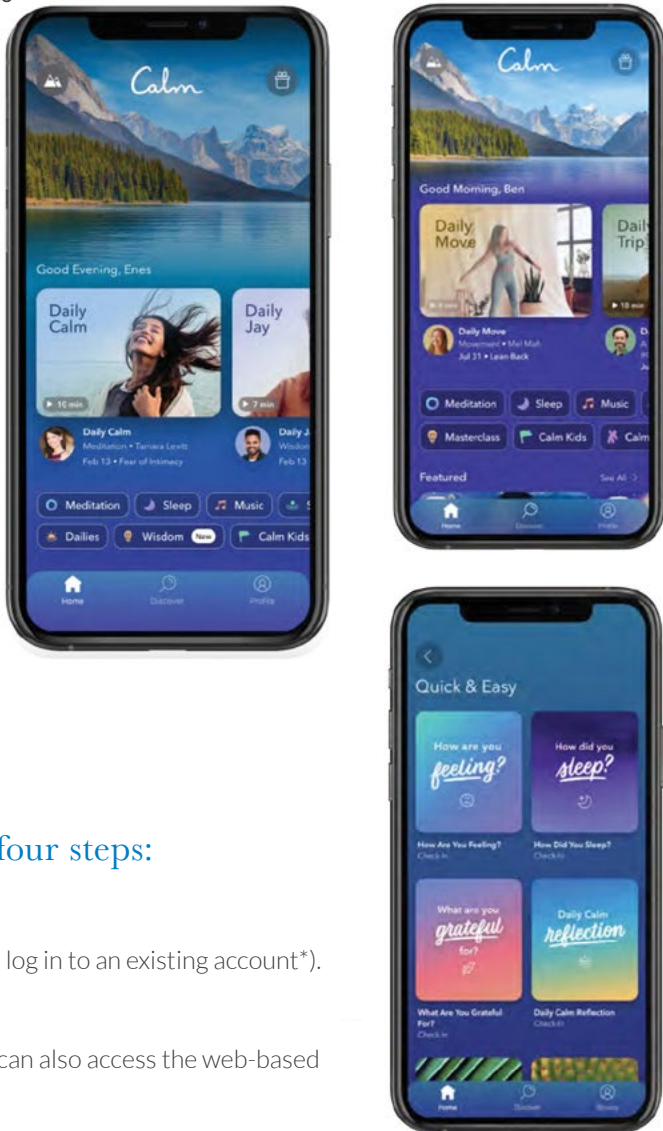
Calm

Good Evening, Enes

Daily Calm

▶ 10 min

Daily Jay

▶ 7 min

Daily Calm
Meditation • Tamara Levitt
Feb 13 • Fear of Intimacy

Daily J
Wisdom
Feb 13

Meditation | Sleep | Music

Dailies | Wisdom New | Calm Kids

Home | Discover | Profile

Calm

Good Morning, Ben

Daily Move

Daily Trip

▶ 10 min

Daily Move
Movement • Mel Mah
Jul 31 • Lean Back

Meditation | Sleep | Music

Masterclass | Calm Kids | Calm

Featured

See All >

Home | Discover | Profile

four steps:

log in to an existing account*).

can also access the web-based

Quick & Easy

How are you feeling?

How Are You Feeling?
Check-In

How did you sleep?

How Did You Sleep?
Check-In

What are you grateful for?

What Are You Grateful For?
Check-In

Daily Calm reflection

Daily Calm Reflection
Check-In

Home | Discover | Breathe